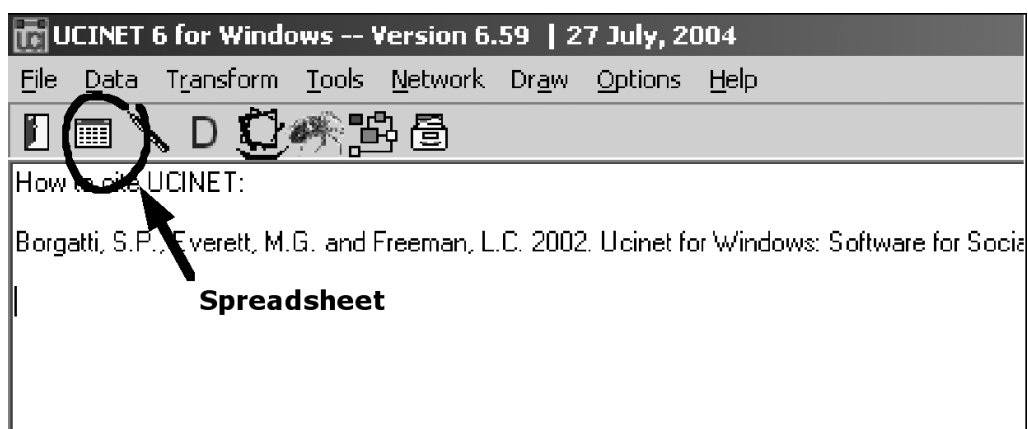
UCINET 6 for Windows -- Version 6.59 | 27 July, 2004

File Data Transform Tools Network Draw Options Help

D

How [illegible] UCINET:

Borgatti, S.P., Everett, M.G. and Freeman, L.C. 2002. Ucinet for Windows: Software for Socia

Spreadsheet